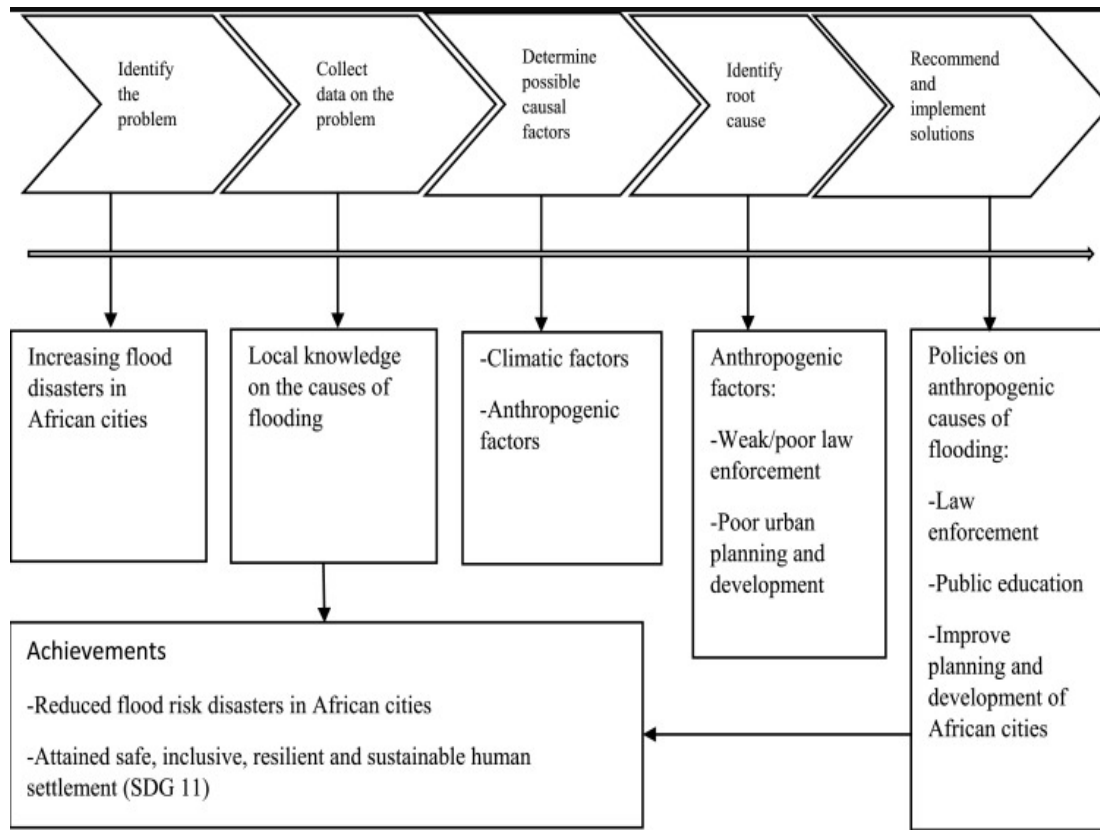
Identify the problem

Collect data on the problem

Determine possible causal factors

Identify root cause

Recommend and implement solutions

Increasing flood disasters in African cities

Local knowledge on the causes of flooding

-Climatic factors

-Anthropogenic factors

Anthropogenic factors:

-Weak/poor law enforcement

-Poor urban planning and development

Policies on anthropogenic causes of flooding:

-Law enforcement

-Public education

-Improve planning and development of African cities

Achievements

-Reduced flood risk disasters in African cities

-Attained safe, inclusive, resilient and sustainable human settlement (SDG 11)